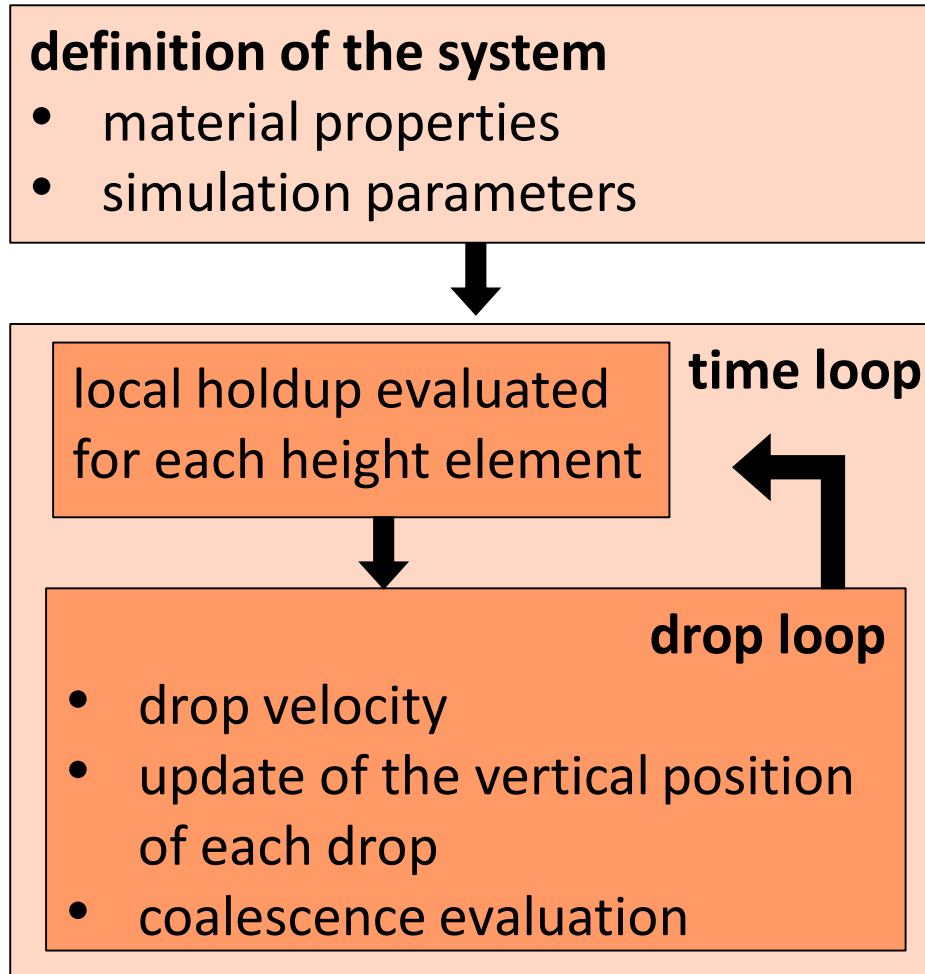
definition of the system
- material properties
- simulation parameters

time loop

local holdup evaluated for each height element

drop loop
- drop velocity
- update of the vertical position of each drop
- coalescence evaluation